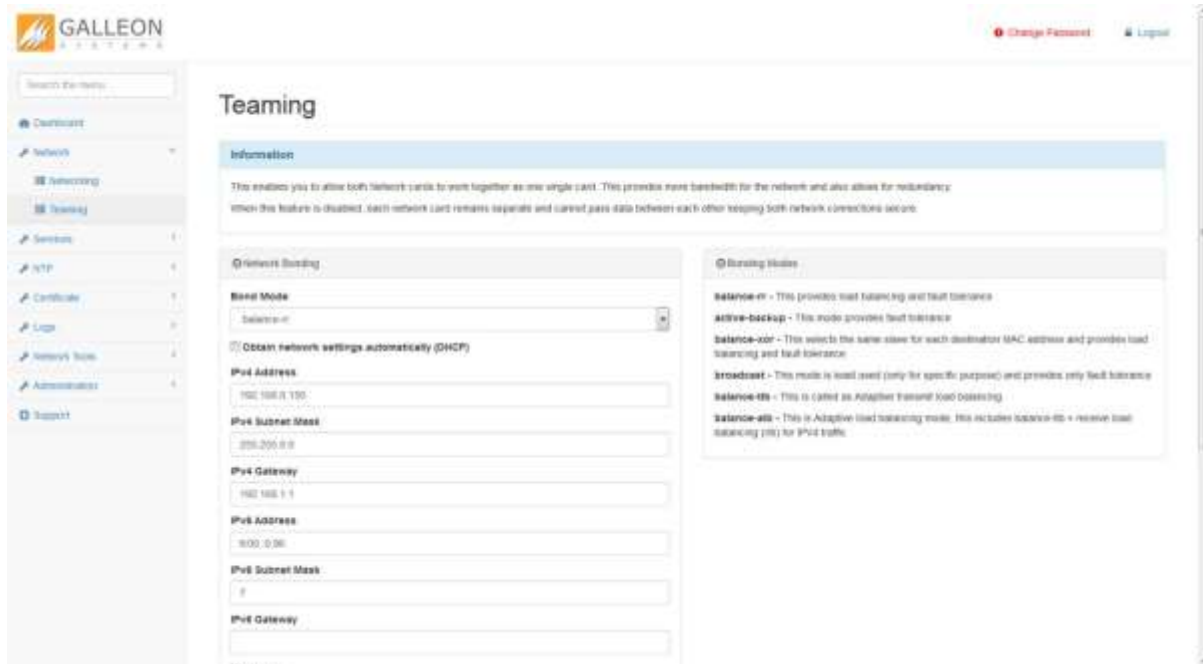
GALLEON SYSTEMS

Change Password Logout

Search the menu...

Dashboard

Network

Networking

Teaming

Services

NTP

Certificate

Logs

Network Tools

Administration

Support

Teaming

Information

This enables you to allow both Network cards to work together as one single card. This provides more bandwidth for the network and also allows for redundancy.

When this feature is disabled, each network card remains separate and cannot pass data between each other keeping both network connections secure.

Network Bonding

Bond Mode

balance-rr

Obtain network settings automatically (DHCP)

IPv4 Address

192.168.0.150

IPv4 Subnet Mask

255.255.0.0

IPv4 Gateway

192.168.1.1

IPv6 Address

fe00::0:96

IPv6 Subnet Mask

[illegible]

IPv6 Gateway

Bonding Modes

balance-rr - This provides load balancing and fault tolerance

active-backup - This mode provides fault tolerance

balance-xor - This selects the same slave for each destination MAC address and provides load balancing and fault tolerance

broadcast - This mode is least used (only for specific purpose) and provides only fault tolerance

balance-tlb - This is called as Adaptive transmit load balancing

balance-alb - This is Adaptive load balancing mode. This includes balance-tlb + receive load balancing (rlb) for IPV4 traffic